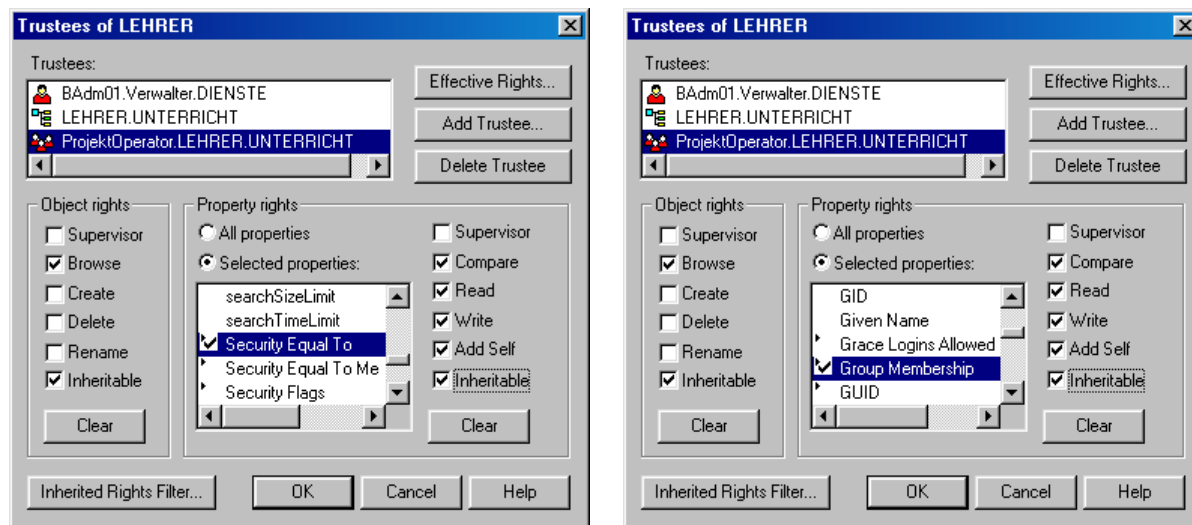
Trustees of LEHRER

Trustees:
BAdm01.Verwalter.DIENSTE
LEHRER.UNTERRICHT
ProjektOperator.LEHRER.UNTERRICHT

Effective Rights...
Add Trustee...
Delete Trustee

Object rights
Supervisor
Browse
Create
Delete
Rename
Inheritable
Clear

Property rights
All properties
Selected properties:
searchSizeLimit
searchTimeLimit
Security Equal To
Security Equal To Me
Security Flags

Supervisor
Compare
Read
Write
Add Self
Inheritable
Clear

Inherited Rights Filter...
OK
Cancel
Help

Trustees of LEHRER

Trustees:
BAdm01.Verwalter.DIENSTE
LEHRER.UNTERRICHT
ProjektOperator.LEHRER.UNTERRICHT

Effective Rights...
Add Trustee...
Delete Trustee

Object rights
Supervisor
Browse
Create
Delete
Rename
Inheritable
Clear

Property rights
All properties
Selected properties:
GID
Given Name
Grace Logins Allowed
Group Membership
GUID

Supervisor
Compare
Read
Write
Add Self
Inheritable
Clear

Inherited Rights Filter...
OK
Cancel
Help